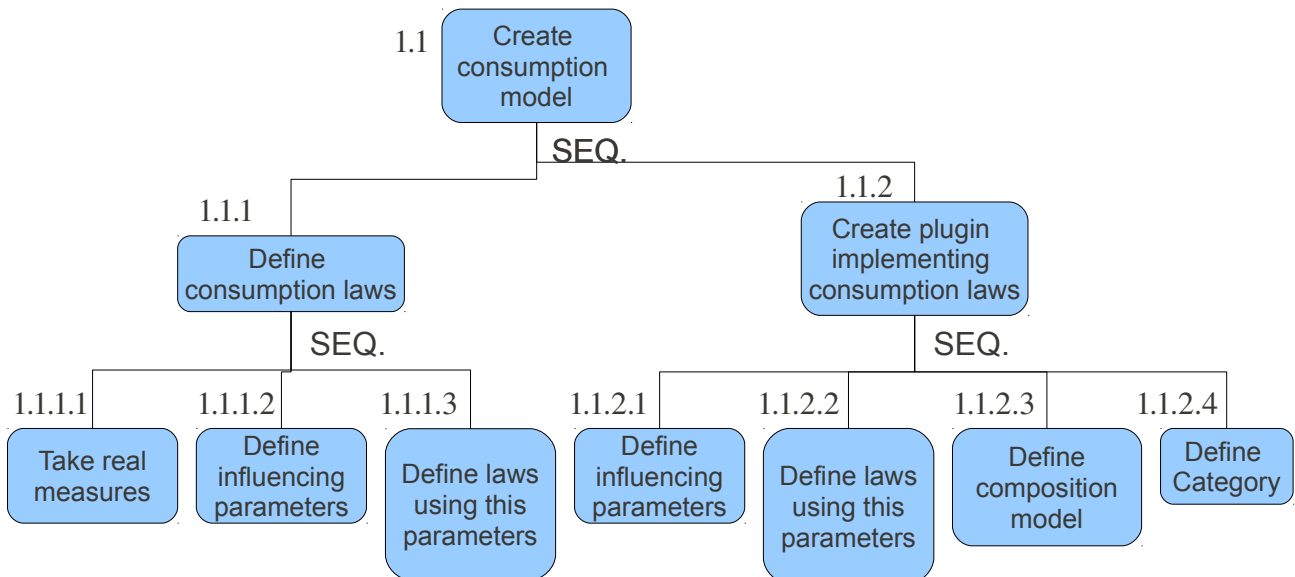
1.1 Create consumption model

SEQ.

1.1.1 Define consumption laws

SEQ.

1.1.1.1 Take real measures

1.1.1.2 Define influencing parameters

1.1.1.3 Define laws using this parameters

1.1.2 Create plugin implementing consumption laws

SEQ.

1.1.2.1 Define influencing parameters

1.1.2.2 Define laws using this parameters

1.1.2.3 Define composition model

1.1.2.4 Define Category